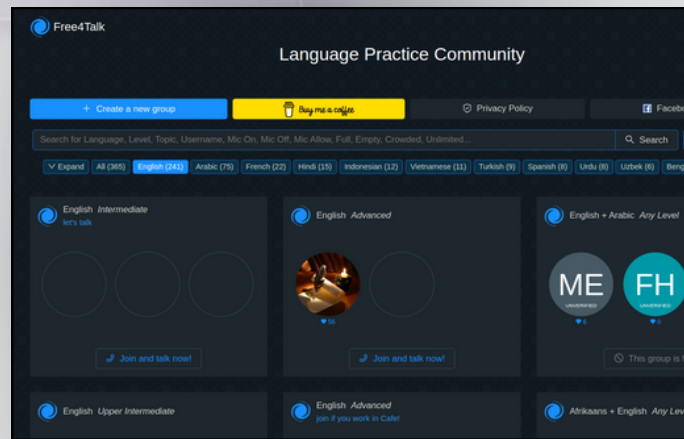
Free4Talk

Language Practice Community

+ Create a new group

Buy me a coffee

Privacy Policy

Faceb

Search for Language, Level, Topic, Username, Mic On, Mic Off, Mic Allow, Full, Empty, Crowded, Unlimited...

Search

Expand | All (365) | English (241) | Arabic (75) | French (22) | Hindi (15) | Indonesian (12) | Vietnamese (11) | Turkish (9) | Spanish (8) | Urdu (8) | Uzbek (6) | Beng

English Intermediate
let's talk

Join and talk now!

English Advanced

56

Join and talk now!

English + Arabic Any Level

ME
UNVERIFIED
4

FH
UNVERIFIED
0

This group is

English Upper Intermediate

English Advanced
join if you work in Cafe!

Afrikaans + English Any Le